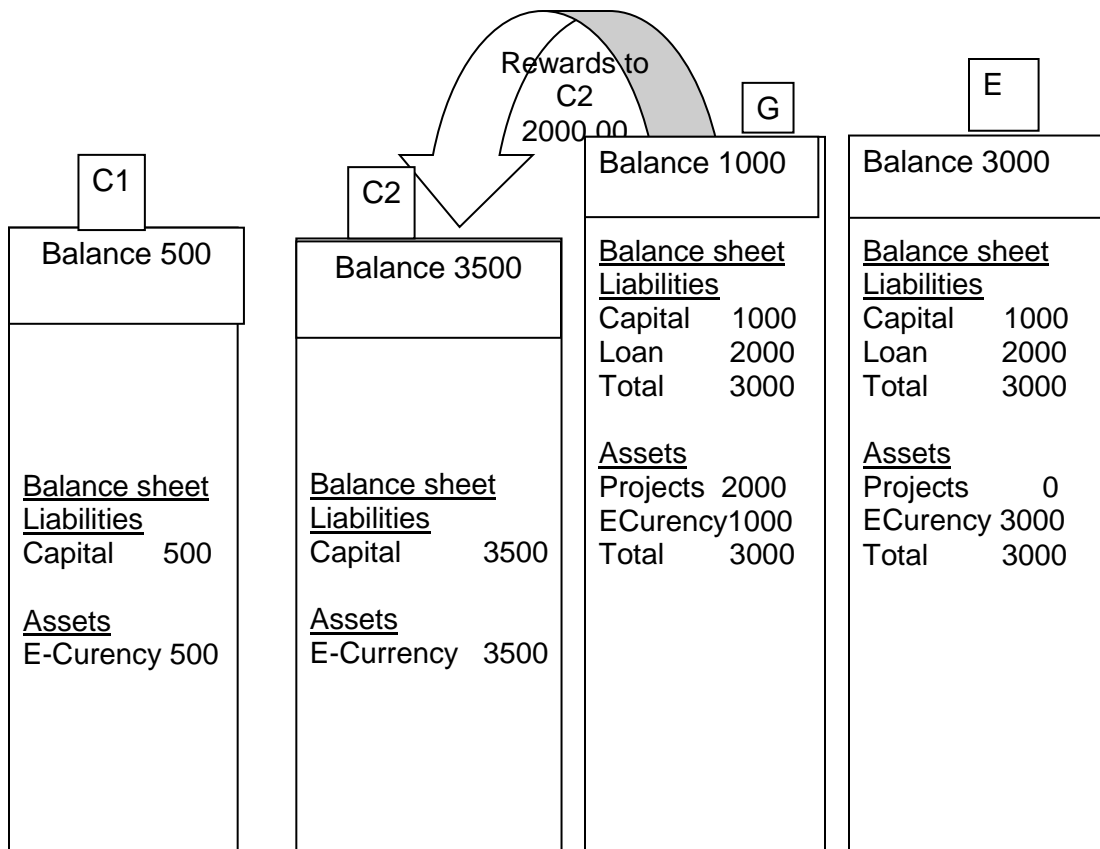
Rewards to C2 2000.00

C1

Balance 500

Balance sheet
Liabilities
Capital 500

Assets
E-Curency 500

C2

Balance 3500

Balance sheet
Liabilities
Capital 3500

Assets
E-Currency 3500

G

Balance 1000

Balance sheet
Liabilities
Capital 1000
Loan 2000
Total 3000

Assets
Projects 2000
ECurency1000
Total 3000

E

Balance 3000

Balance sheet
Liabilities
Capital 1000
Loan 2000
Total 3000

Assets
Projects 0
ECurency 3000
Total 3000